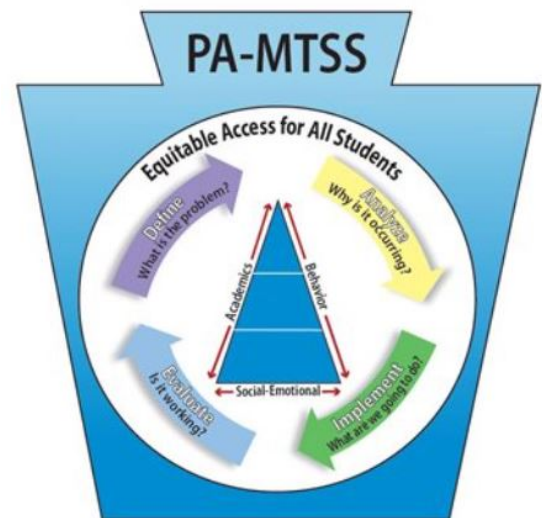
PA-MTSS

Equitable Access for All Students

Define
What is the problem?

Analyze
Why is it occurring?

Implement
What are we going to do?

Evaluate
Is it working?

Academics

Behavior

Social-Emotional